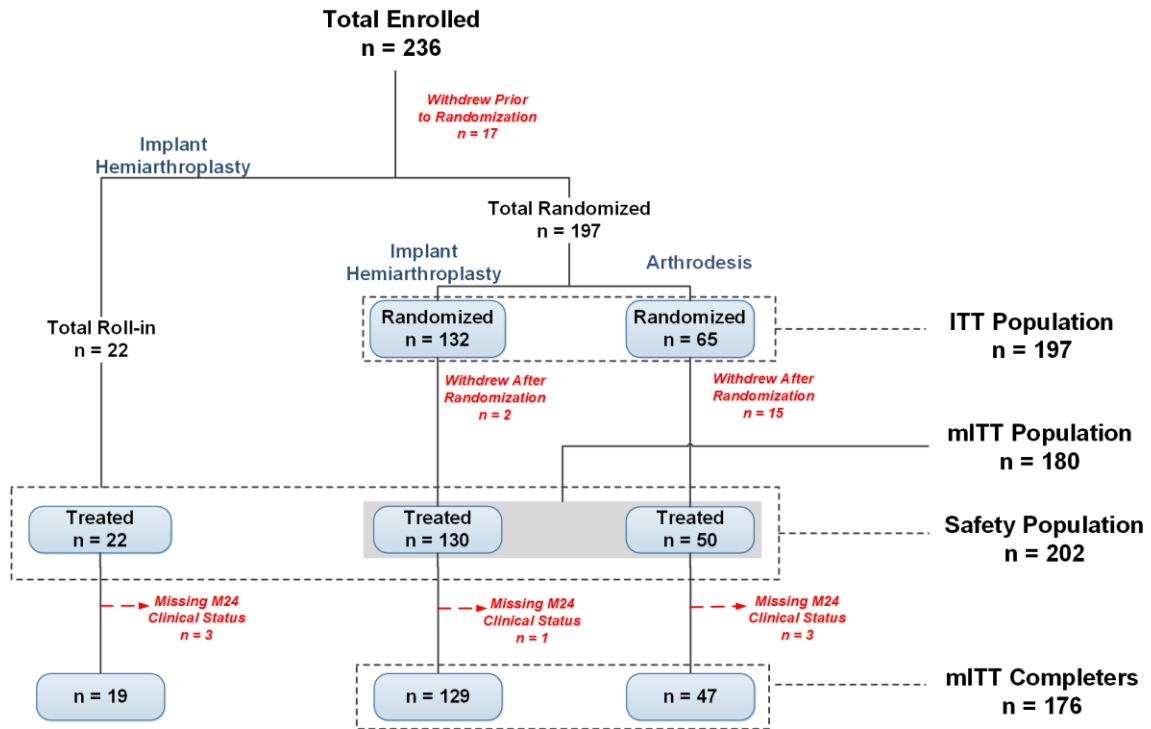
Total Enrolled
n = 236

Withdrew Prior to Randomization
n = 17

Implant Hemiarthroplasty

Total Randomized
n = 197

Implant Hemiarthroplasty

Arthrodesis

Total Roll-in
n = 22

Randomized
n = 132

Randomized
n = 65

ITT Population
n = 197

Withdrew After Randomization
n = 2

Withdrew After Randomization
n = 15

mITT Population
n = 180

Treated
n = 22

Treated
n = 130

Treated
n = 50

Safety Population
n = 202

Missing M24 Clinical Status
n = 3

Missing M24 Clinical Status
n = 1

Missing M24 Clinical Status
n = 3

n = 19

n = 129

n = 47

mITT Completers
n = 176